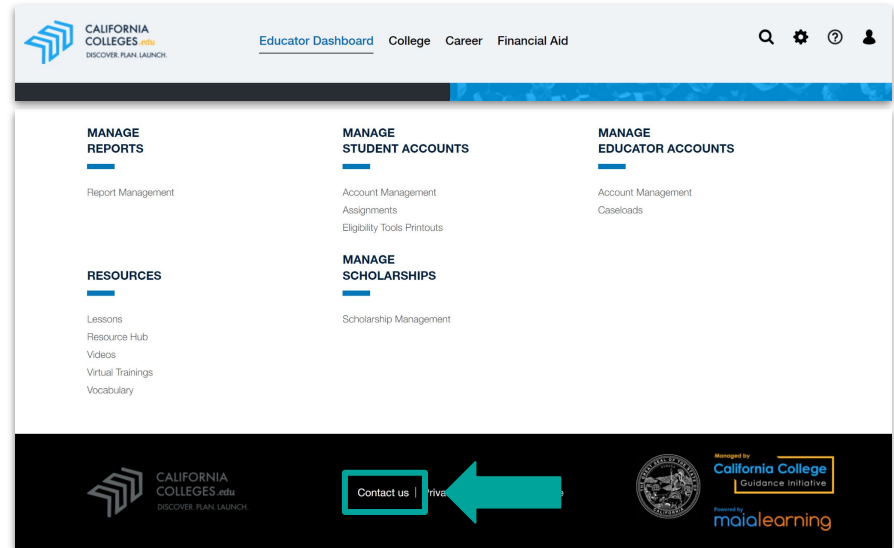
CALIFORNIA COLLEGES.edu
DISCOVER. PLAN. LAUNCH.

Educator Dashboard College Career Financial Aid

MANAGE
REPORTS

Report Management

MANAGE
STUDENT ACCOUNTS

Account Management
Assignments
Eligibility Tools Printouts

MANAGE
EDUCATOR ACCOUNTS

Account Management
Caseloads

RESOURCES

Lessons
Resource Hub
Videos
Virtual Trainings
Vocabulary

MANAGE
SCHOLARSHIPS

Scholarship Management

CALIFORNIA COLLEGES.edu
DISCOVER. PLAN. LAUNCH.

Contact us | Priva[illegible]

Managed by
California College
Guidance Initiative

Powered by
maialearning